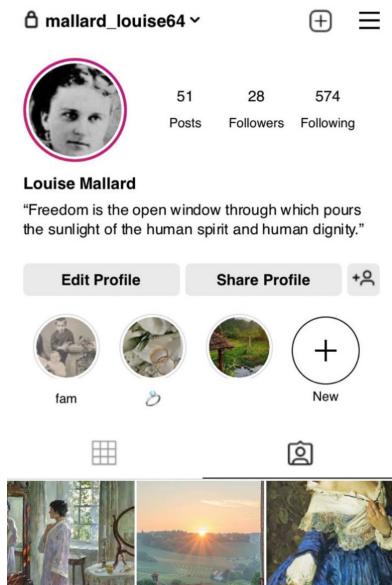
mallard_louise64

51 Posts
28 Followers
574 Following

Louise Mallard
"Freedom is the open window through which pours the sunlight of the human spirit and human dignity."

Edit Profile
Share Profile

fam
New